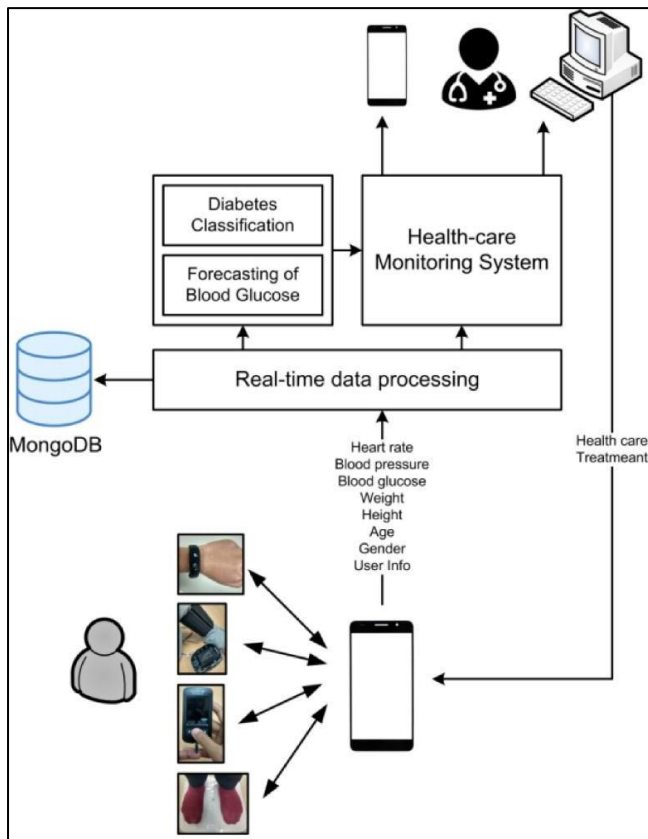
Diabetes Classification

Forecasting of Blood Glucose

Health-care Monitoring System

Real-time data processing

MongoDB

Heart rate
Blood pressure
Blood glucose
Weight
Height
Age
Gender
User Info

Health care
Treatmeant